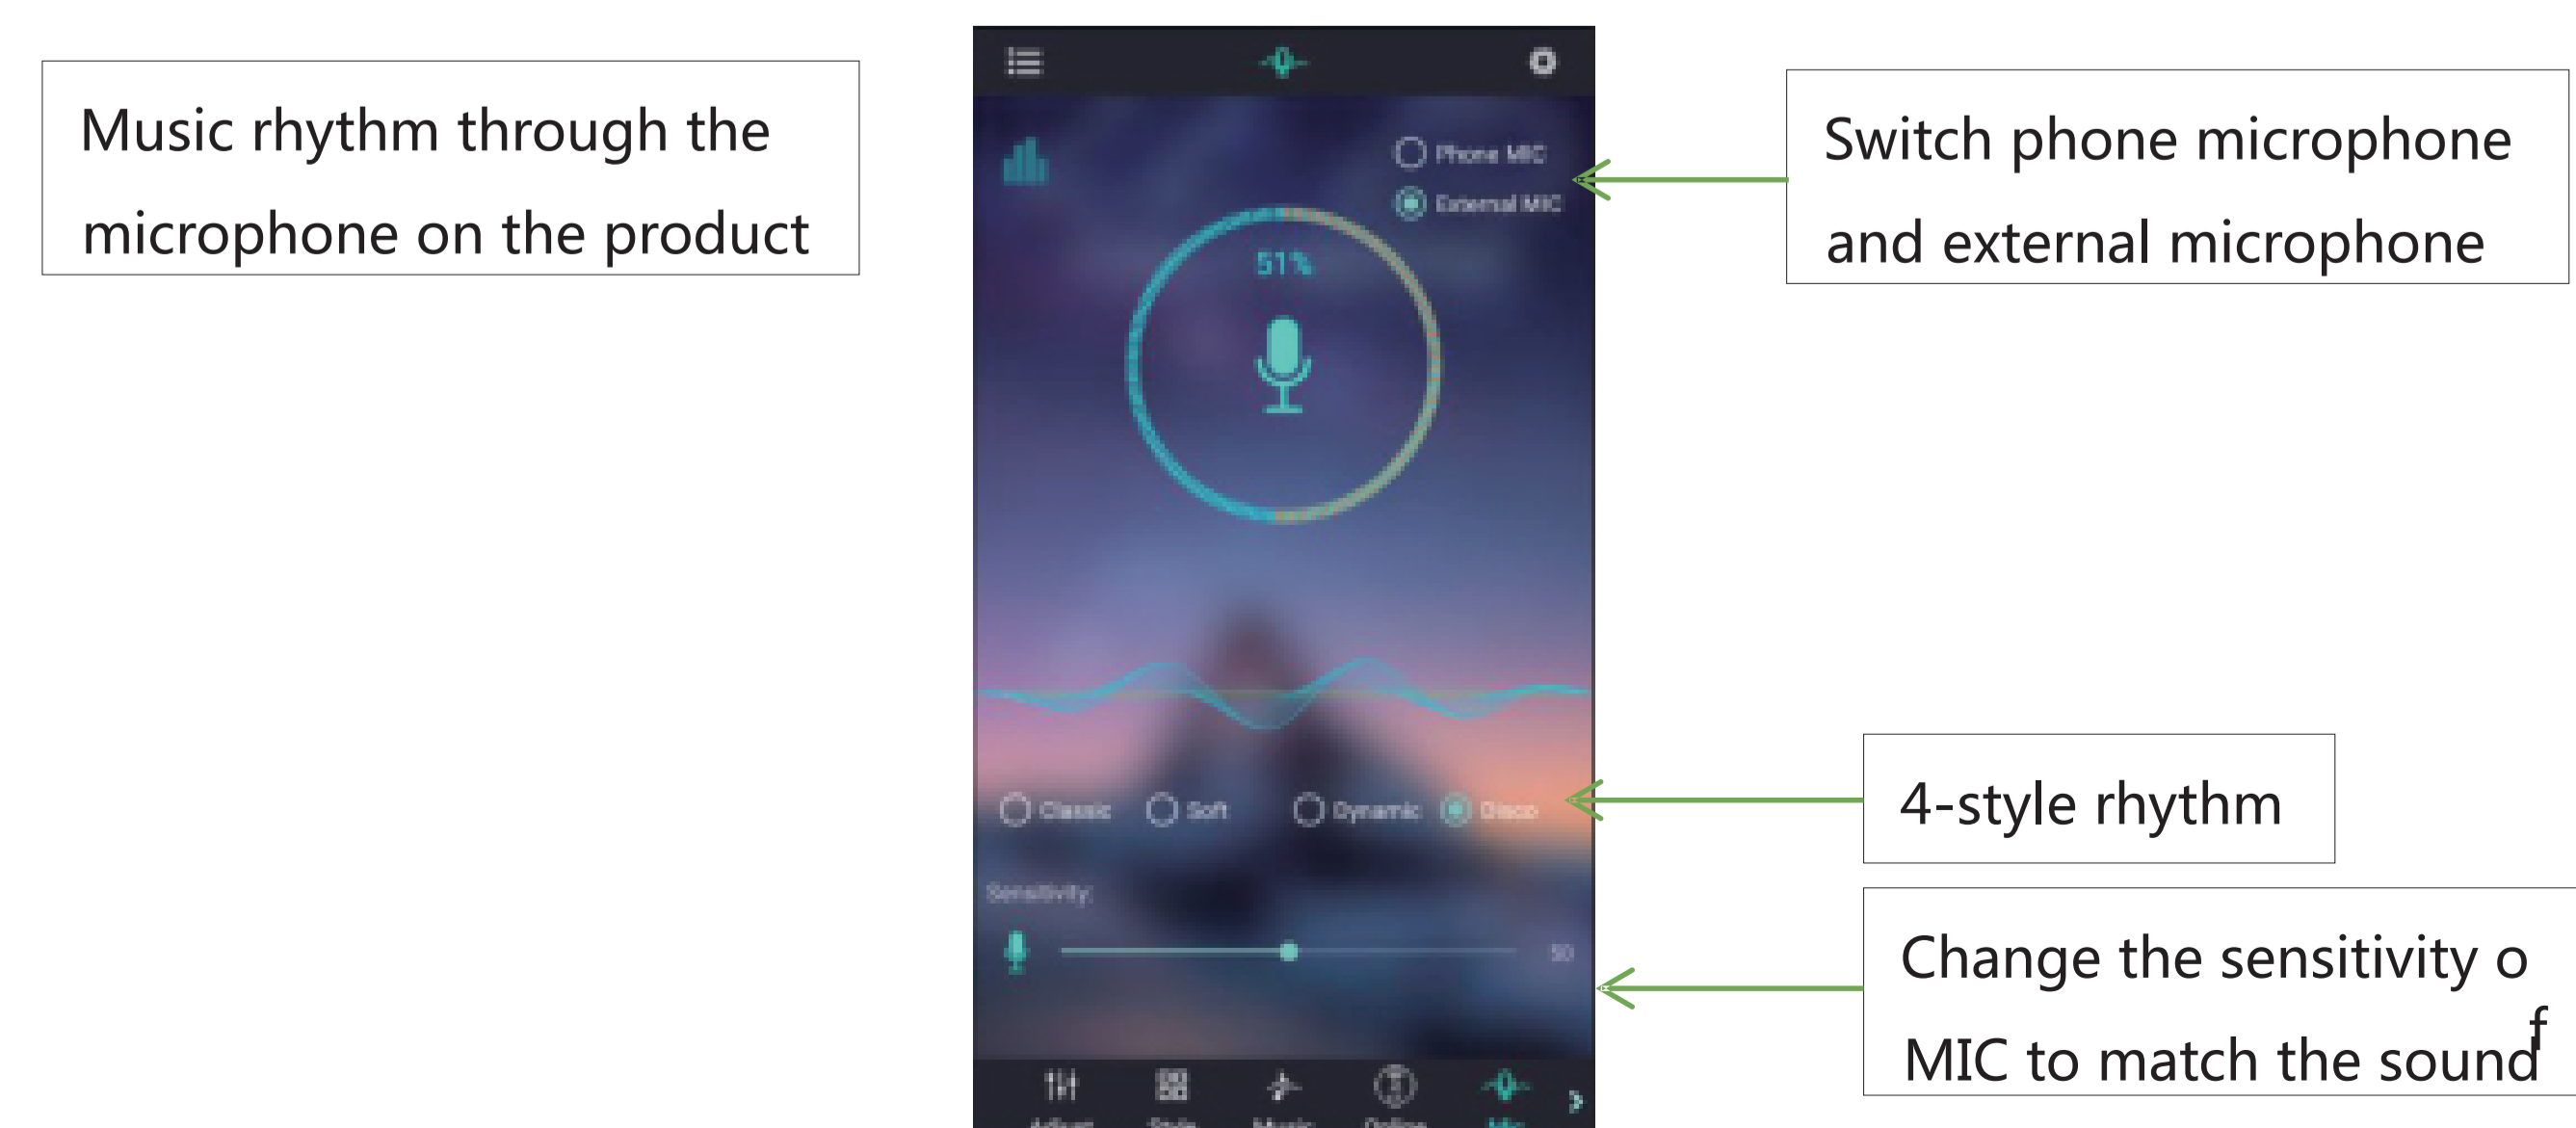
Music rhythm through the microphone on the product

Phone MIC
External MIC

51%

Switch phone microphone and external microphone

Classic
Soft
Dynamic
Disco

4-style rhythm

Sensitivity

50

Change the sensitivity o f MIC to match the sound

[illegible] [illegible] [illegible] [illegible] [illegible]